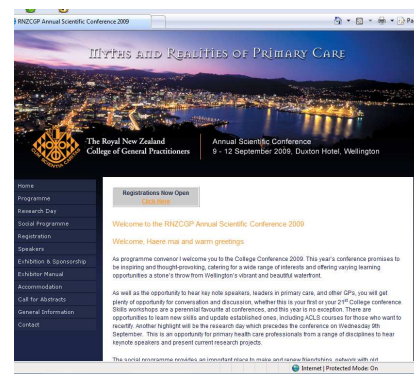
RNZCGP Annual Scientific Conference 2009

Pa

Myths and Realities of Primary Care

The Royal New Zealand College of General Practitioners

Annual Scientific Conference
9 - 12 September 2009, Duxton Hotel, Wellington

Home
Programme
Research Day
Social Programme
Registration
Speakers
Exhibition & Sponsorship
Exhibitor Manual
Accommodation
Call for Abstracts
General Information
Contact

Registrations Now Open
Click Here

Welcome to the RNZCGP Annual Scientific Conference 2009

Welcome, Haere mai and warm greetings

As programme convenor I welcome you to the College Conference 2009. This year's conference promises to be inspiring and thought-provoking, catering for a wide range of interests and offering varying learning opportunities a stone's throw from Wellington's vibrant and beautiful waterfront.

As well as the opportunity to hear key note speakers, leaders in primary care, and other GPs, you will get plenty of opportunity for conversation and discussion, whether this is your first or your 21$^{st}$ College conference. Skills workshops are a perennial favourite at conferences, and this year is no exception. There are opportunities to learn new skills and update established ones, including ACLS courses for those who want to recertify. Another highlight will be the research day which precedes the conference on Wednesday 9th September. This is an opportunity for primary health care professionals from a range of disciplines to hear keynote speakers and present current research projects.

The social programme provides an important place to make and renew friendships, network with old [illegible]

Internet | Protected Mode: On